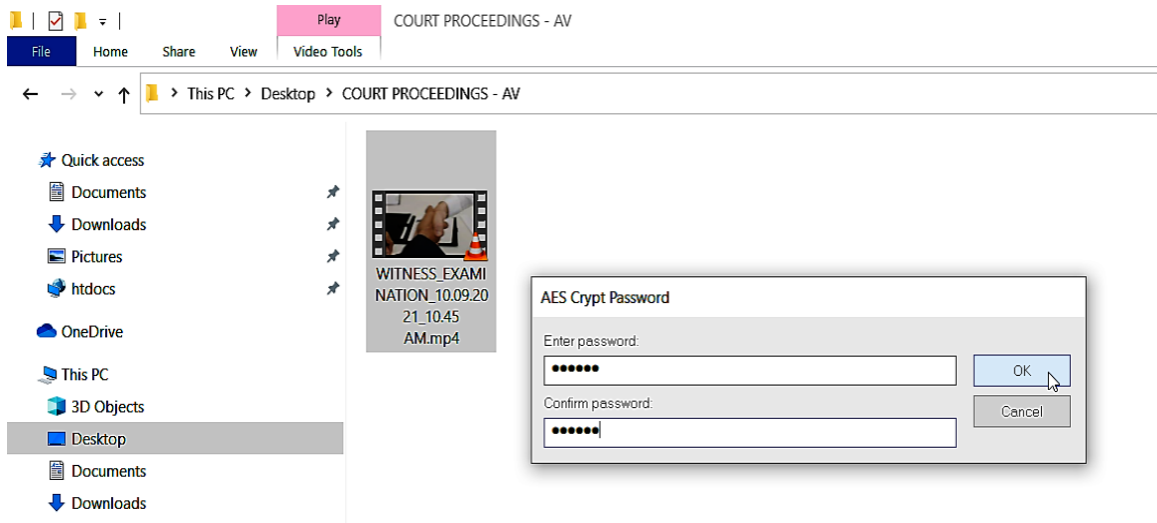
Play
COURT PROCEEDINGS - AV
File
Home
Share
View
Video Tools

This PC > Desktop > COURT PROCEEDINGS - AV

Quick access
Documents
Downloads
Pictures
htdocs
OneDrive
This PC
3D Objects
Desktop
Documents
Downloads

WITNESS_EXAMINATION_10.09.2021_10.45 AM.mp4

AES Crypt Password
Enter password:
••••••
Confirm password:
••••••
OK
Cancel